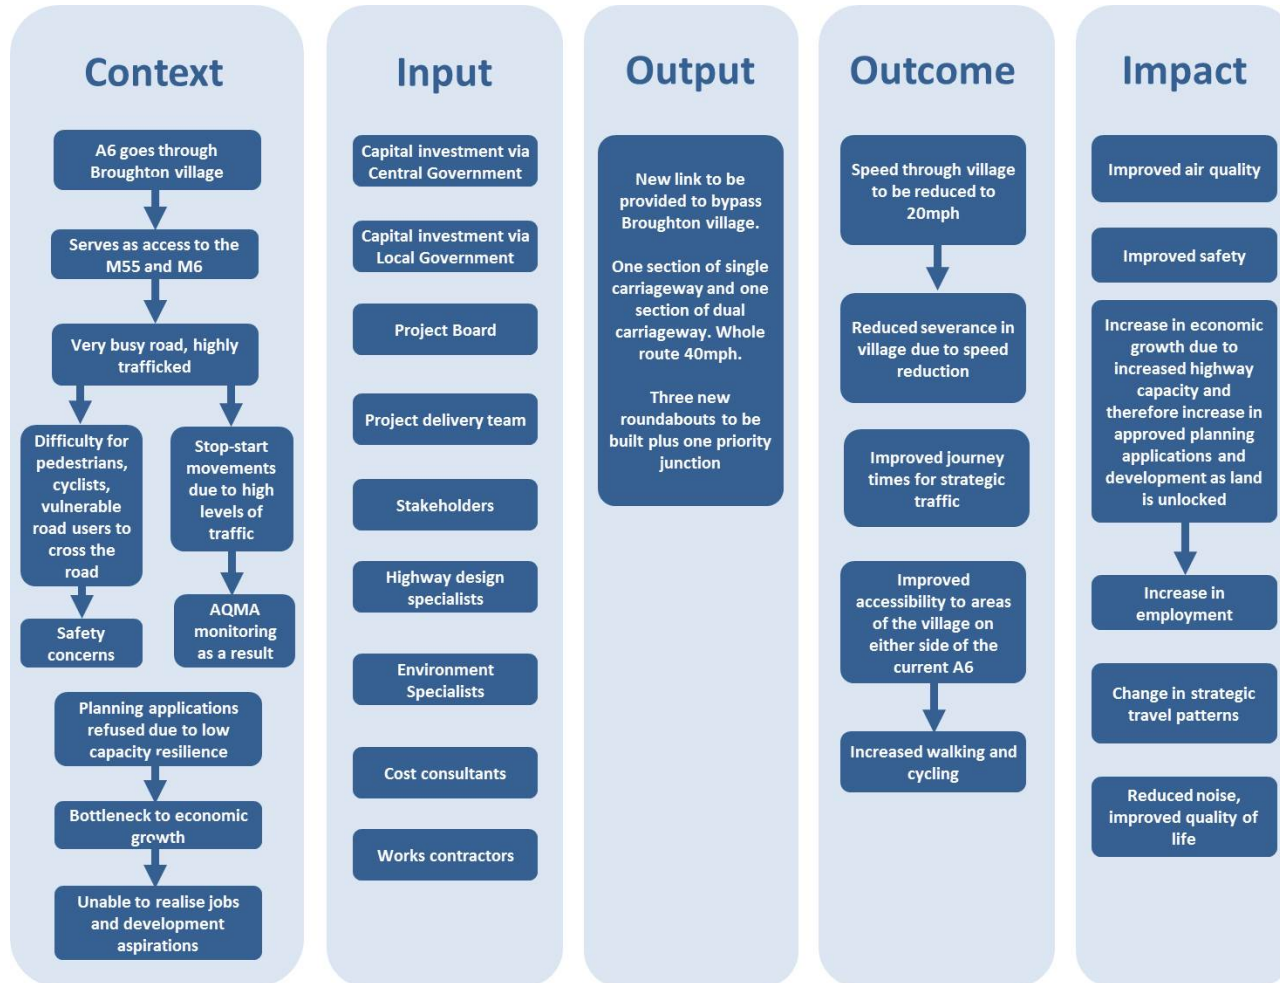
Context

A6 goes through Broughton village

Serves as access to the M55 and M6

Very busy road, highly trafficked

Difficulty for pedestrians, cyclists, vulnerable road users to cross the road

Safety concerns

Stop-start movements due to high levels of traffic

AQMA monitoring as a result

Planning applications refused due to low capacity resilience

Bottleneck to economic growth

Unable to realise jobs and development aspirations

Input

Capital investment via Central Government

Capital investment via Local Government

Project Board

Project delivery team

Stakeholders

Highway design specialists

Environment Specialists

Cost consultants

Works contractors

Output

New link to be provided to bypass Broughton village.

One section of single carriageway and one section of dual carriageway. Whole route 40mph.

Three new roundabouts to be built plus one priority junction

Outcome

Speed through village to be reduced to 20mph

Reduced severance in village due to speed reduction

Improved journey times for strategic traffic

Improved accessibility to areas of the village on either side of the current A6

Increased walking and cycling

Impact

Improved air quality

Improved safety

Increase in economic growth due to increased highway capacity and therefore increase in approved planning applications and development as land is unlocked

Increase in employment

Change in strategic travel patterns

Reduced noise, improved quality of life